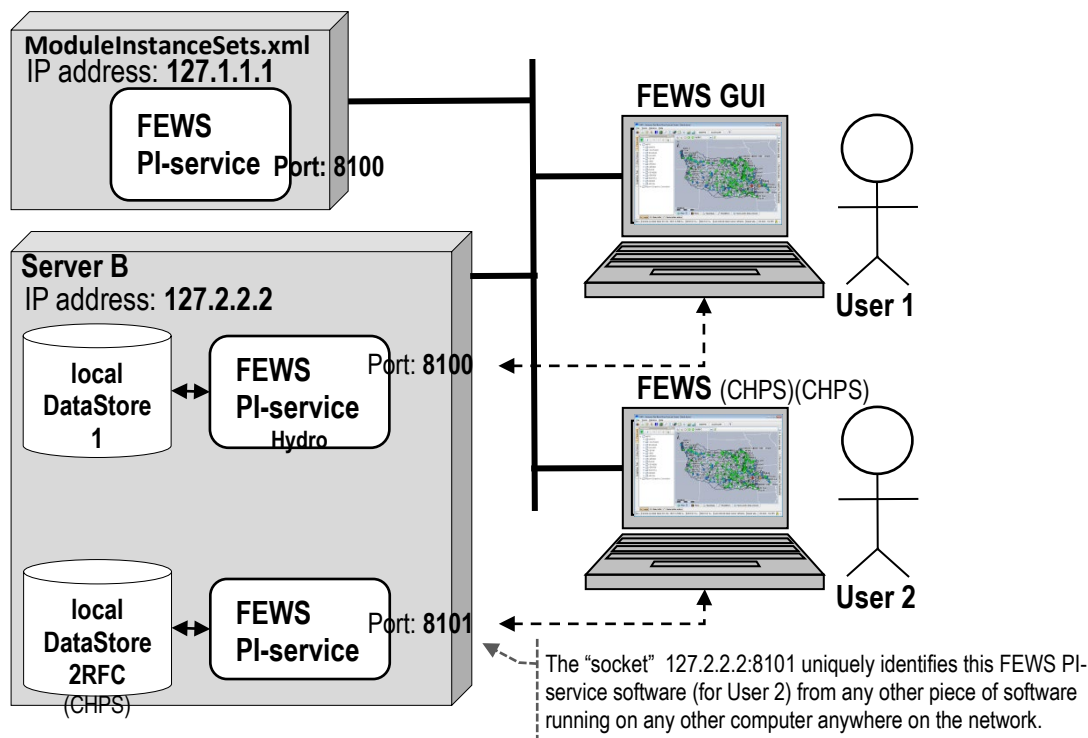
ModuleInstanceSets.xml
IP address: **127.1.1.1**

FEWS PI-service

Port: 8100

FEWS GUI

User 1

Server B
IP address: **127.2.2.2**

local DataStore 1

FEWS PI-service
Hydro

Port: **8100**

FEWS (CHPS)(CHPS)

local DataStore 2RFC
(CHPS)

FEWS PI-service

Port: **8101**

User 2

The "socket" 127.2.2.2:8101 uniquely identifies this FEWS PI-service software (for User 2) from any other piece of software running on any other computer anywhere on the network.